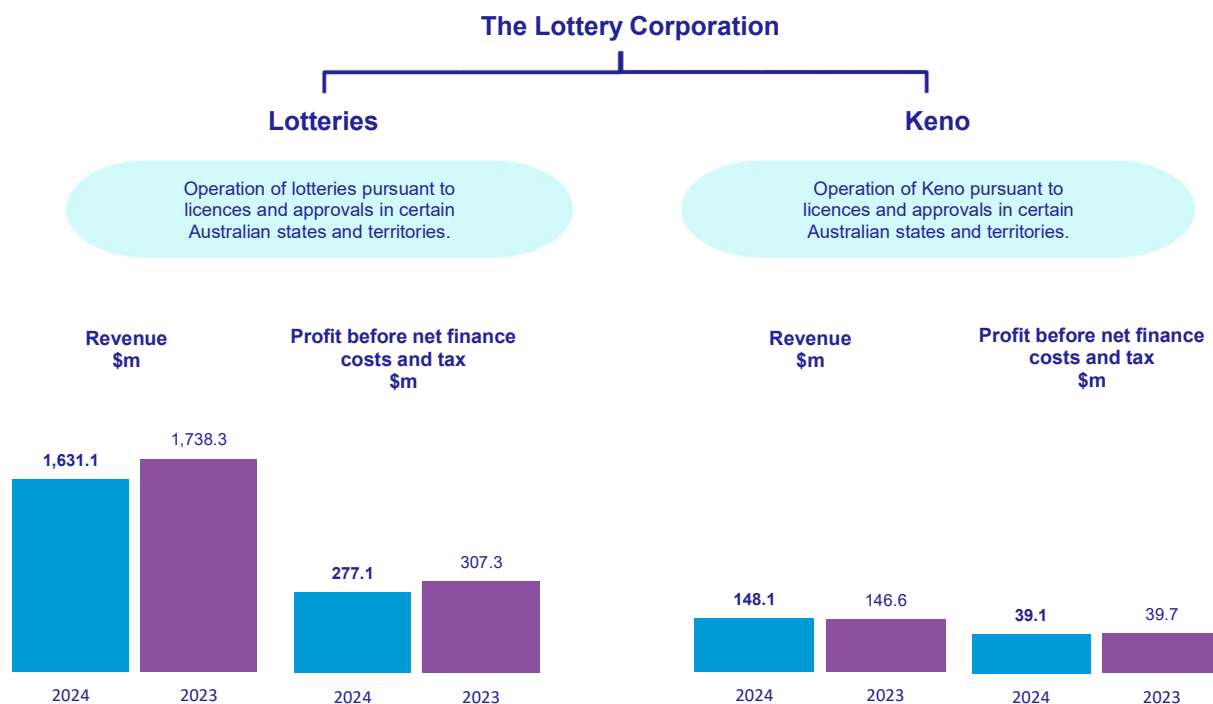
The Lottery Corporation

Lotteries

Operation of lotteries pursuant to licences and approvals in certain Australian states and territories.

Keno

Operation of Keno pursuant to licences and approvals in certain Australian states and territories.

Revenue
$m

1,631.1
1,738.3
2024
2023

Profit before net finance costs and tax
$m

277.1
307.3
2024
2023

Revenue
$m

148.1
146.6
2024
2023

Profit before net finance costs and tax
$m

39.1
39.7
2024
2023